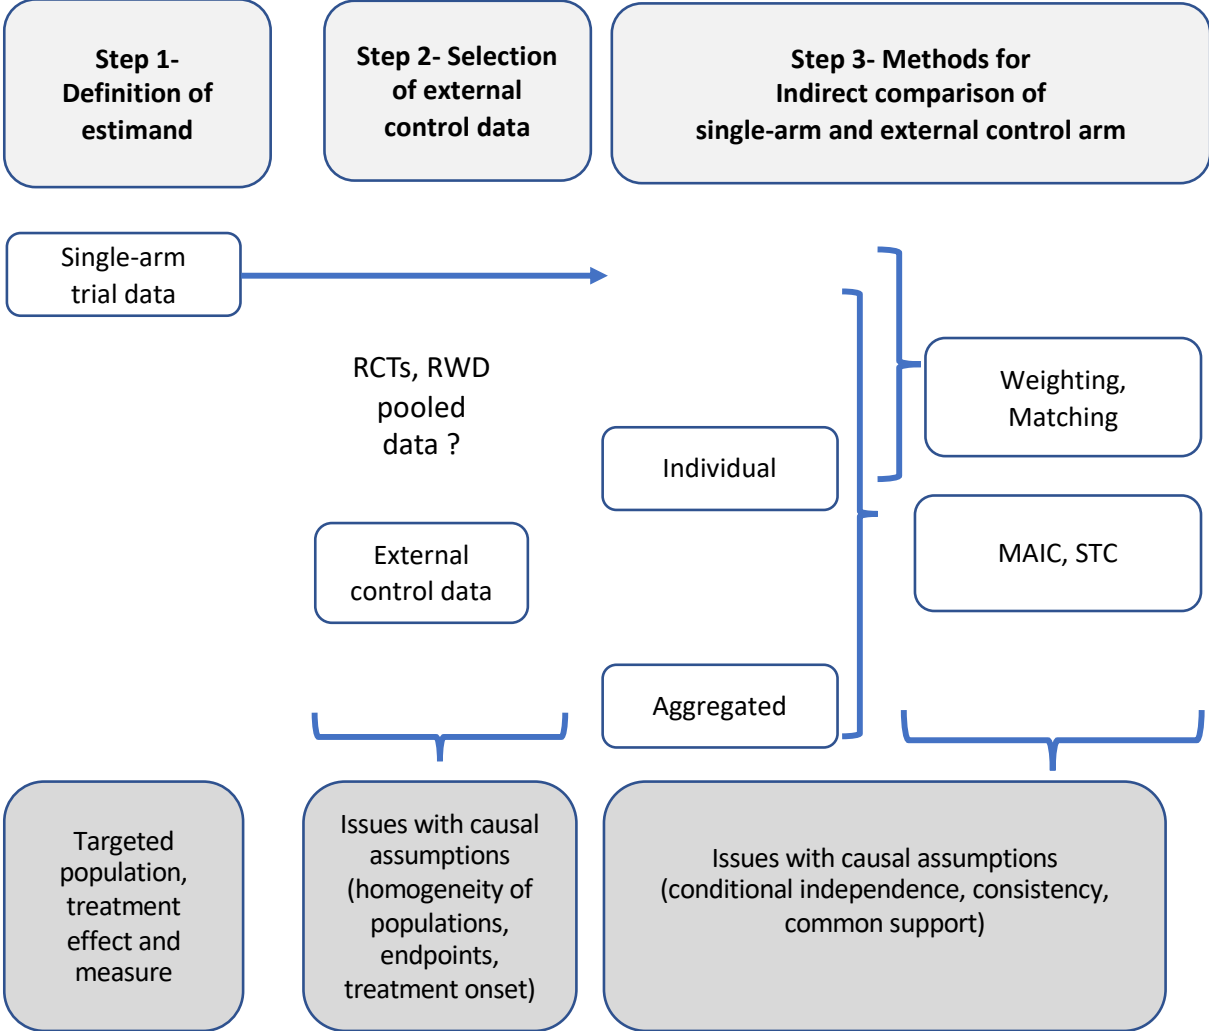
Step 1- Definition of estimand

Step 2- Selection of external control data

Step 3- Methods for Indirect comparison of single-arm and external control arm

Single-arm trial data

RCTs, RWD pooled data ?

External control data

Individual

Aggregated

Weighting, Matching

MAIC, STC

Targeted population, treatment effect and measure

Issues with causal assumptions (homogeneity of populations, endpoints, treatment onset)

Issues with causal assumptions (conditional independence, consistency, common support)